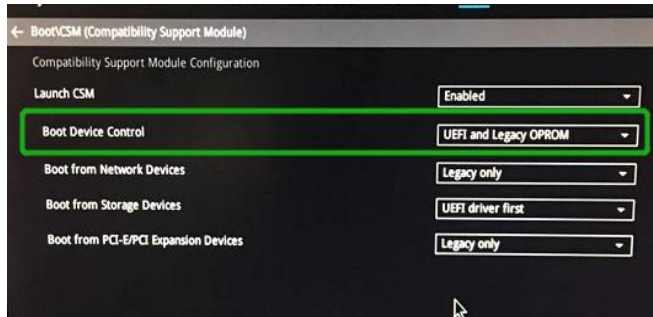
← Boot\CSM (Compatibility Support Module)

Compatibility Support Module Configuration

Launch CSM | Enabled

Boot Device Control | UEFI and Legacy OPROM

Boot from Network Devices | Legacy only

Boot from Storage Devices | UEFI driver first

Boot from PCI-E/PCI Expansion Devices | Legacy only